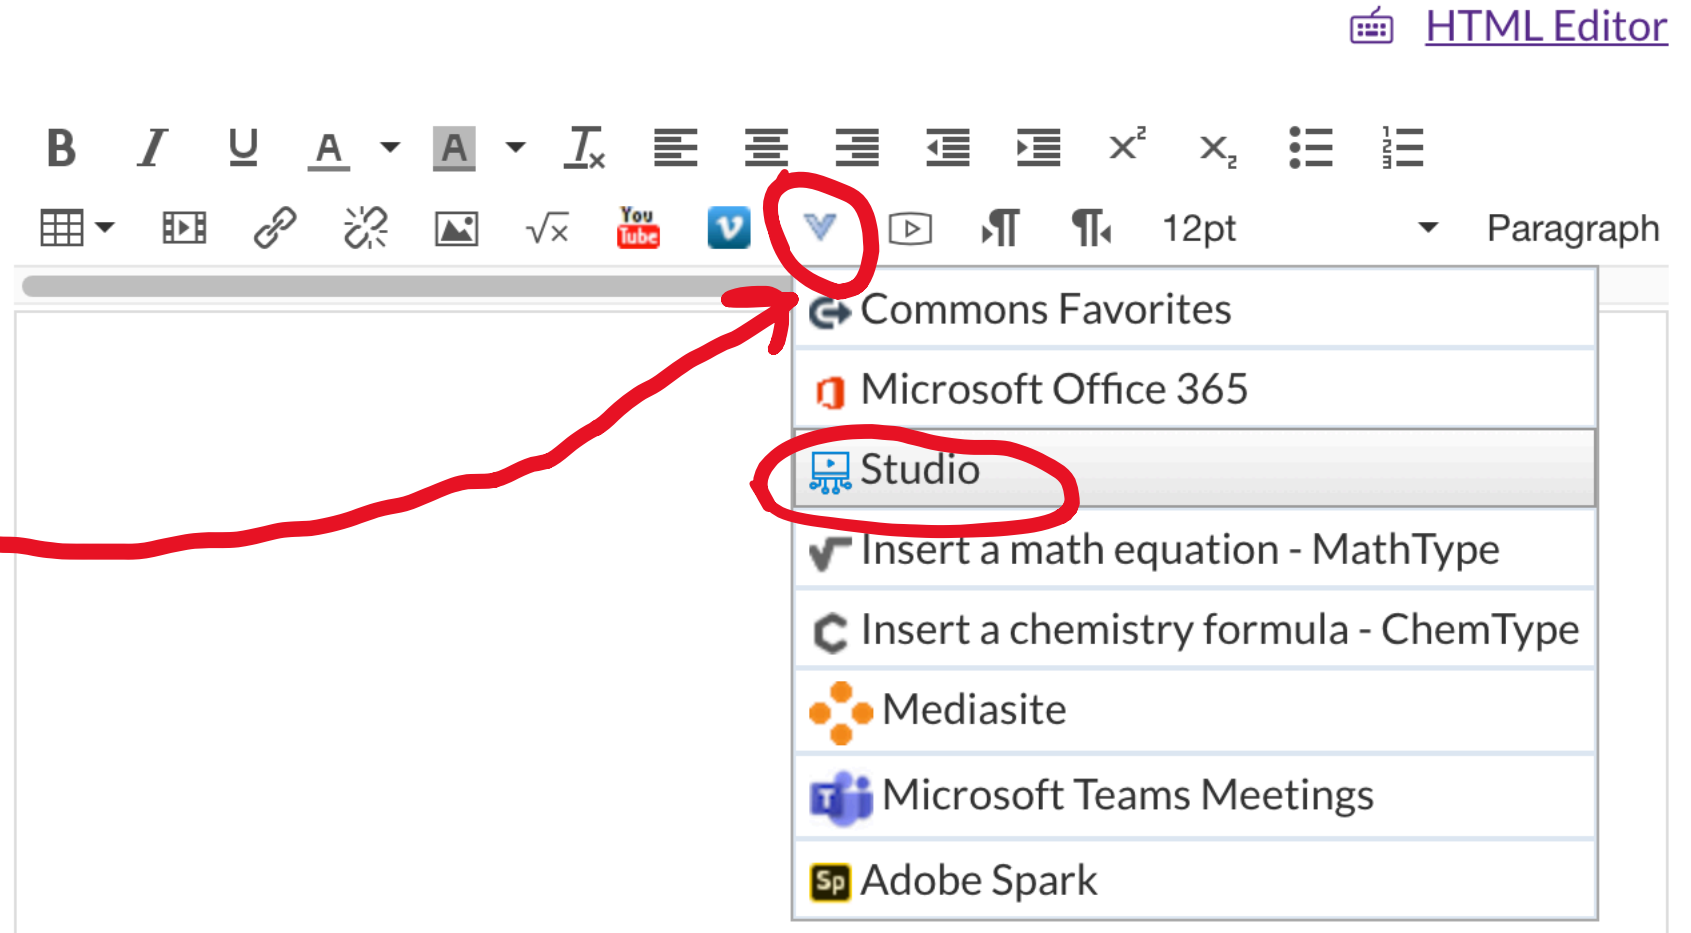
HTML Editor

12pt

Paragraph

Commons Favorites

Microsoft Office 365

Studio

Insert a math equation - MathType

Insert a chemistry formula - ChemType

Mediasite

Microsoft Teams Meetings

Adobe Spark